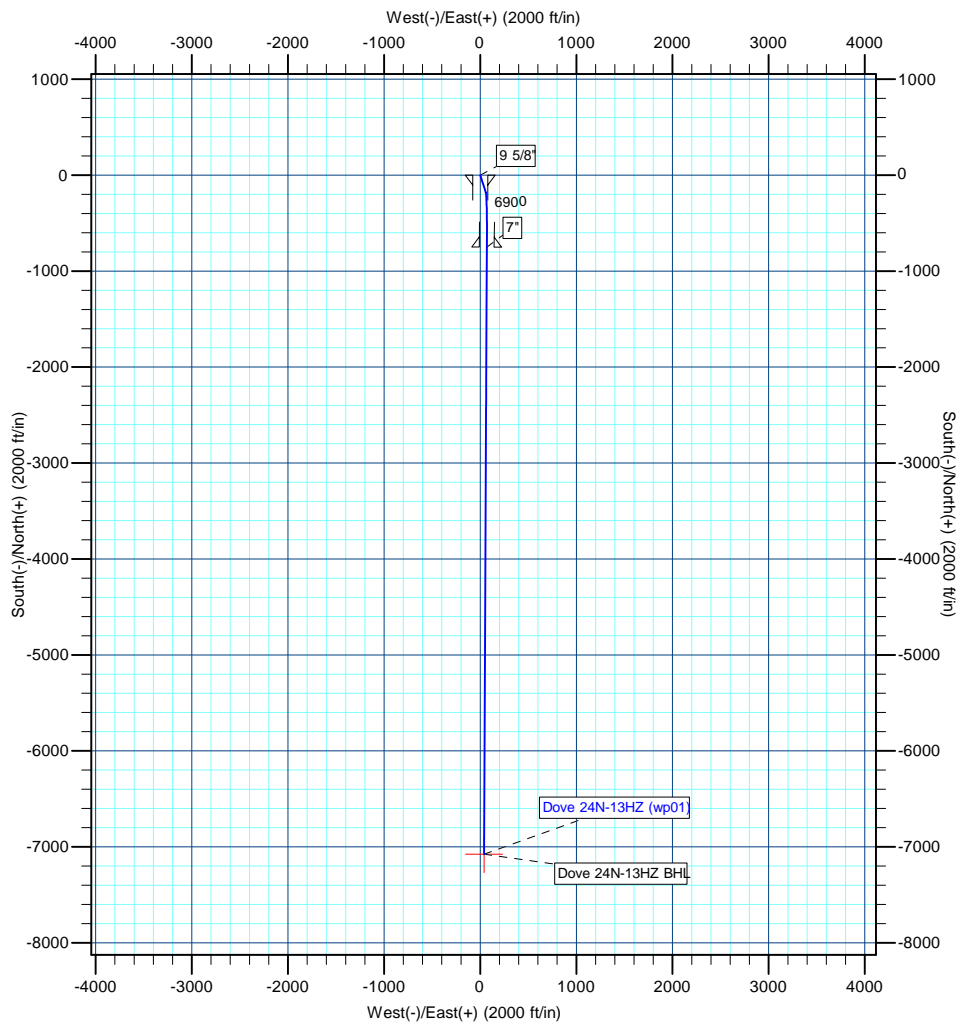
West(-)/East(+) (2000 ft/in)

-4000 -3000 -2000 -1000 0 1000 2000 3000 4000

1000
0
-1000
-2000
-3000
-4000
-5000
-6000
-7000
-8000

South(-)/North(+) (2000 ft/in)

9 5/8"
6900
7"

Dove 24N-13HZ (wp01)
Dove 24N-13HZ BHL

1000
0
-1000
-2000
-3000
-4000
-5000
-6000
-7000
-8000

South(-)/North(+) (2000 ft/in)

-4000 -3000 -2000 -1000 0 1000 2000 3000 4000

West(-)/East(+) (2000 ft/in)